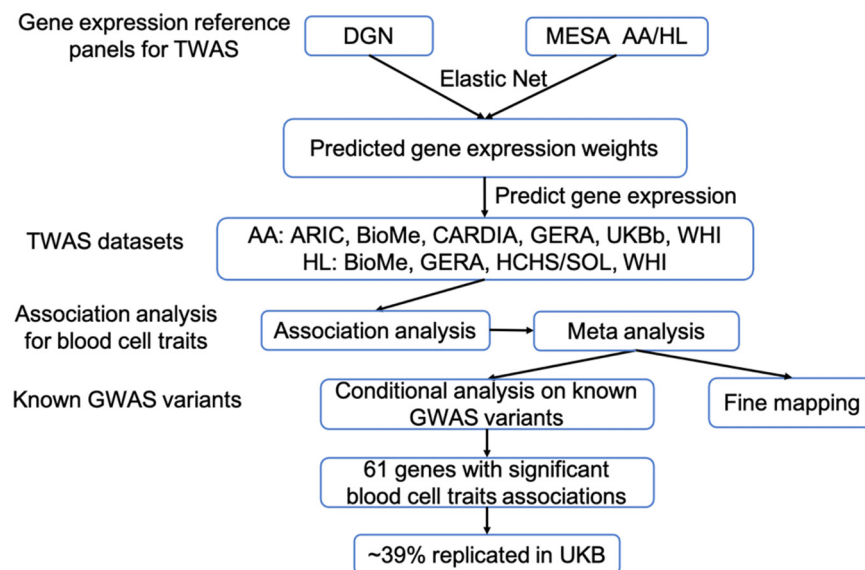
Gene expression reference panels for TWAS

DGN

MESA AA/HL

Elastic Net

Predicted gene expression weights

Predict gene expression

TWAS datasets

AA: ARIC, BioMe, CARDIA, GERA, UKBb, WHI
HL: BioMe, GERA, HCHS/SOL, WHI

Association analysis for blood cell traits

Association analysis

Meta analysis

Known GWAS variants

Conditional analysis on known GWAS variants

Fine mapping

61 genes with significant blood cell traits associations

~39% replicated in UKB